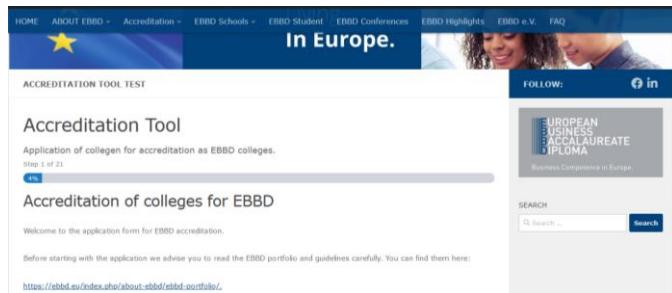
HOME ABOUT EBBD ▾ Accreditation ▾ EBBD Schools ▾ EBBD Student EBBD Conferences EBBD Highlights EBBD e.V. FAQ

In Europe.

ACCREDITATION TOOL TEST

FOLLOW:

Accreditation Tool

Application of collegen for accreditation as EBBD colleges.

Step 1 of 21

4%

Accreditation of colleges for EBBD

Welcome to the application form for EBBD accreditation.

Before starting with the application we advise you to read the EBBD portfolio and guidelines carefully. You can find them here:

https://ebbd.eu/index.php/about-ebbd/ebbd-portfolio/.

EUROPEAN BUSINESS BACCALAUREATE DIPLOMA

Business Competence in Europe

SEARCH

Search ...

Search